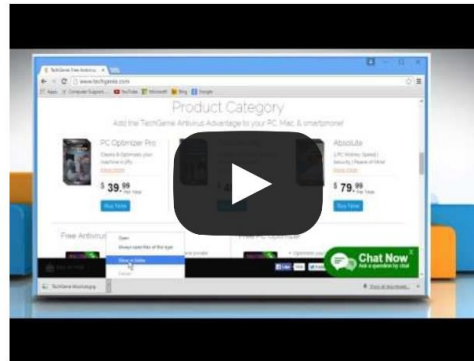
TechGenie Free Antivirus

www.techgenie.com

Apps Computer Support YouTube Microsoft Bing Google

Product Category

Add the TechGenie Antivirus Advantage to your PC, Mac & smartphone!

PC Optimizer Pro

Display & Optimizes your machine in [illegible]

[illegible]

$ 39.99 Per Year

Buy Now

Absolute

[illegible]

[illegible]

$ 79.99 Per Year

Buy Now

Free Antivirus

Open

Always open files of this type

Show in folder

Cancel

Chat Now

Ask a question by chat

TechGenie Advantage.exe

Show all downloads...